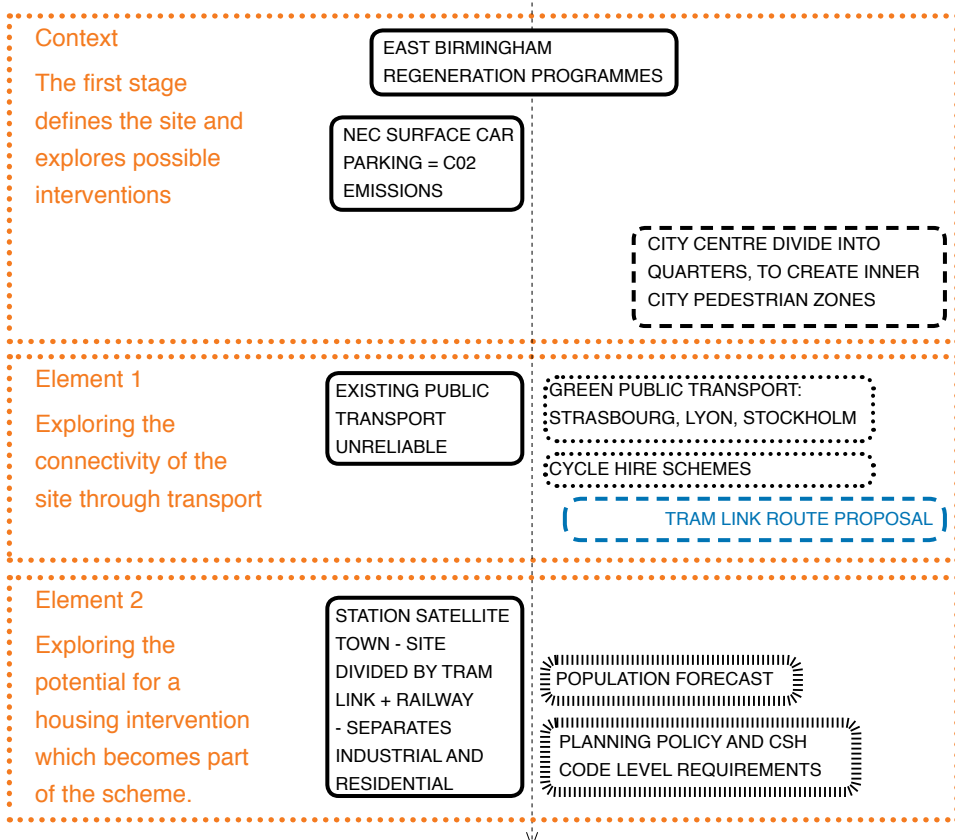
Context

The first stage defines the site and explores possible interventions

EAST BIRMINGHAM REGENERATION PROGRAMMES

NEC SURFACE CAR PARKING = C02 EMISSIONS

CITY CENTRE DIVIDE INTO QUARTERS, TO CREATE INNER CITY PEDESTRIAN ZONES

Element 1

Exploring the connectivity of the site through transport

EXISTING PUBLIC TRANSPORT UNRELIABLE

GREEN PUBLIC TRANSPORT: STRASBOURG, LYON, STOCKHOLM

CYCLE HIRE SCHEMES

TRAM LINK ROUTE PROPOSAL

Element 2

Exploring the potential for a housing intervention which becomes part of the scheme.

STATION SATELLITE TOWN - SITE DIVIDED BY TRAM LINK + RAILWAY - SEPARATES INDUSTRIAL AND RESIDENTIAL

POPULATION FORECAST

PLANNING POLICY AND CSH CODE LEVEL REQUIREMENTS